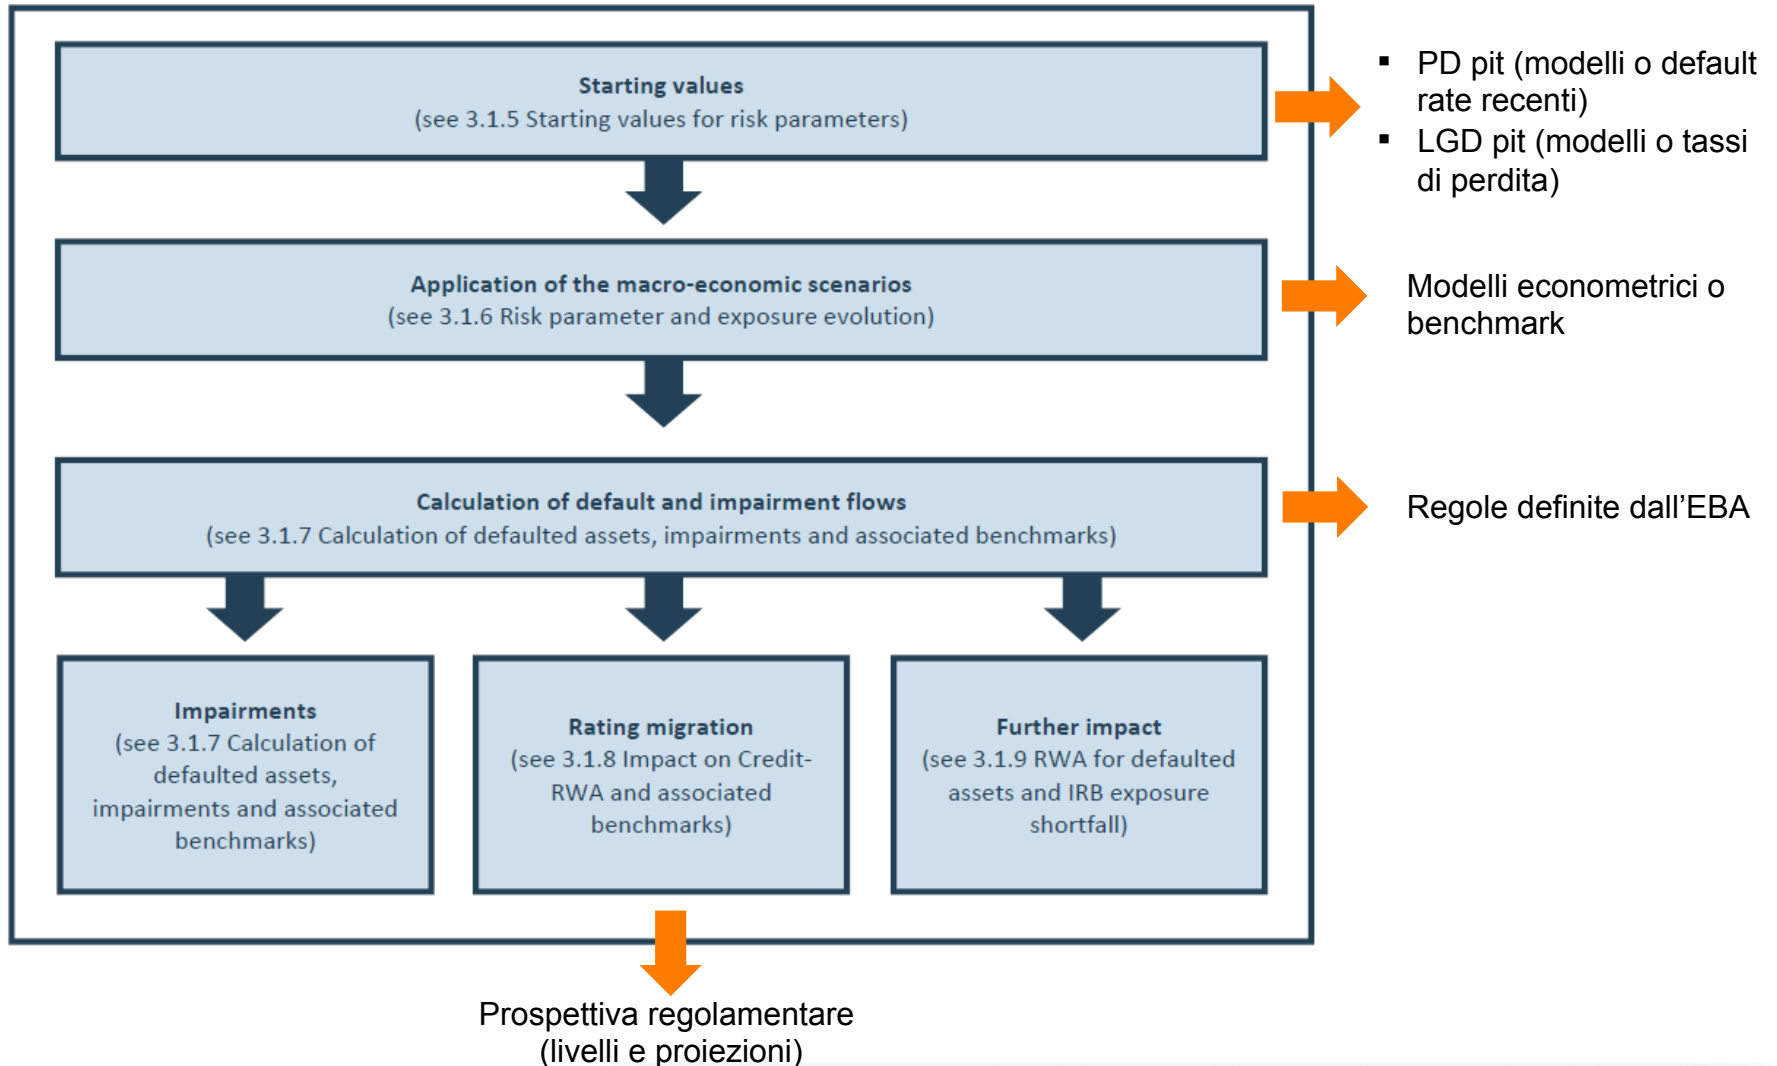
Starting values
(see 3.1.5 Starting values for risk parameters)

▪ PD pit (modelli o default rate recenti)
▪ LGD pit (modelli o tassi di perdita)

Application of the macro-economic scenarios
(see 3.1.6 Risk parameter and exposure evolution)

Modelli econometrici o benchmark

Calculation of default and impairment flows
(see 3.1.7 Calculation of defaulted assets, impairments and associated benchmarks)

Regole definite dall'EBA

Impairments
(see 3.1.7 Calculation of defaulted assets, impairments and associated benchmarks)

Rating migration
(see 3.1.8 Impact on Credit-RWA and associated benchmarks)

Further impact
(see 3.1.9 RWA for defaulted assets and IRB exposure shortfall)

Prospettiva regolamentare
(livelli e proiezioni)